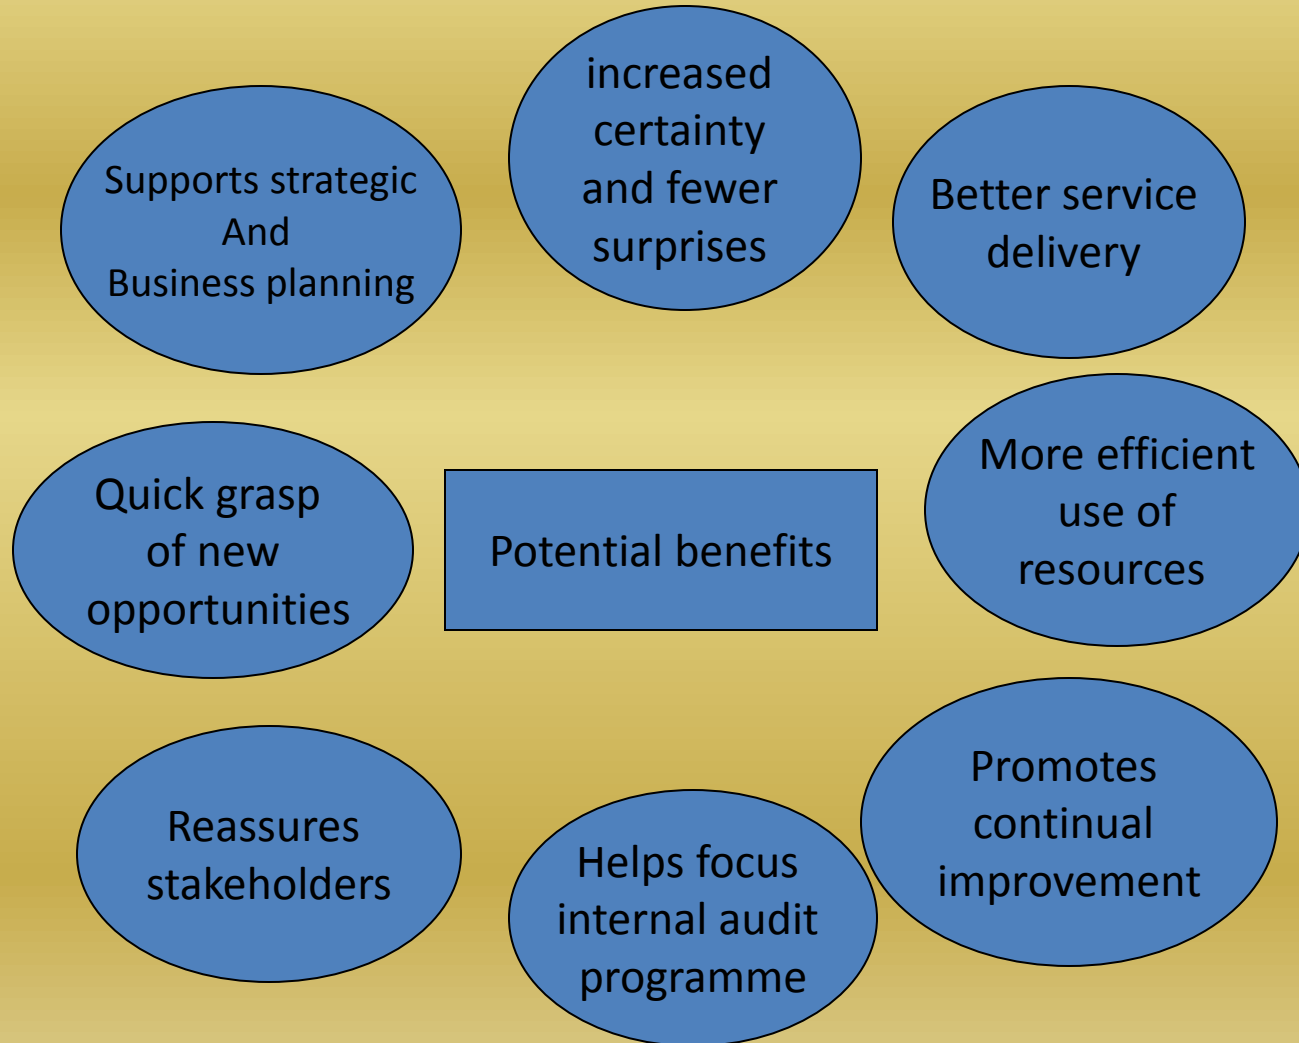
Supports strategic And Business planning

increased certainty and fewer surprises

Better service delivery

Quick grasp of new opportunities

Potential benefits

More efficient use of resources

Reassures stakeholders

Helps focus internal audit programme

Promotes continual improvement